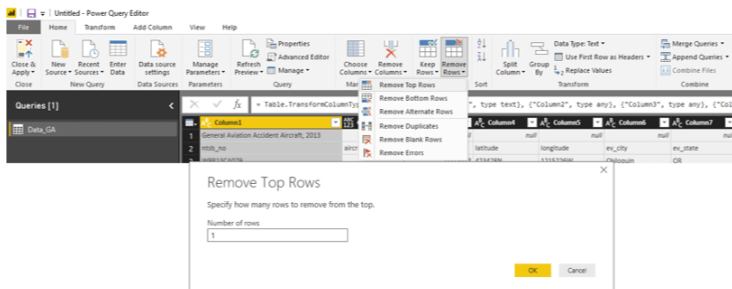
Untitled - Power Query Editor

File | Home | Transform | Add Column | View | Help

Close & Apply | New Source | Recent Sources | Enter Data | Data source settings | Manage Parameters | Refresh Preview | Properties | Advanced Editor | Manage | Choose Columns | Remove Columns | Keep Rows | Remove Rows | Split Column | Group By | Data Type: Text | Use First Row as Headers | Replace Values | Merge Queries | Append Queries | Combine Files

Close | New Query | Data Sources | Parameters | Query | Ma | Sort | Transform | Combine

Remove Top Rows
Remove Bottom Rows
Remove Alternate Rows
Remove Duplicates
Remove Blank Rows
Remove Errors

Queries [1]

Data_GA

= Table.TransformColumnTyp | ", type text}, {"Column2", type any}, {"Column3", type any}, {"Col

| | Column1 | | Column4 | Column5 | Column6 | Column7 |
|---|---|---|---|---|---|---|
| 1 | General Aviation Accident Aircraft, 2013 | | null | null | null | null |
| 2 | ntsb_no | aircr | latitude | longitude | ev_city | ev_state |
| 3 | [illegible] | | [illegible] | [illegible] | Chiloquin | OR |

Remove Top Rows

Specify how many rows to remove from the top.

Number of rows

1

OK | Cancel